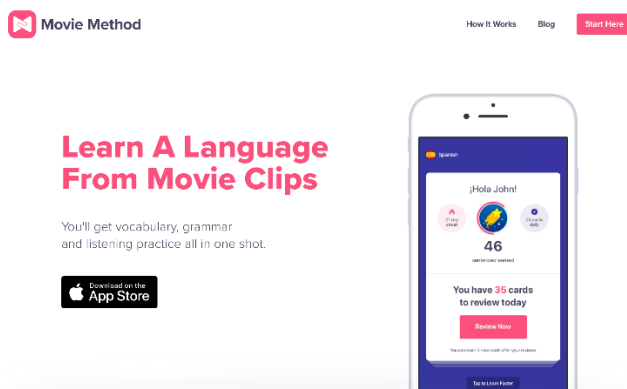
Movie Method

How It Works

Blog

Start Here

Learn A Language From Movie Clips

You'll get vocabulary, grammar and listening practice all in one shot.

Download on the App Store

Spanish

¡Hola John!

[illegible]

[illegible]

46

sentences learned

You have 35 cards to review today

Review Now

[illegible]

Tap to Learn Faster